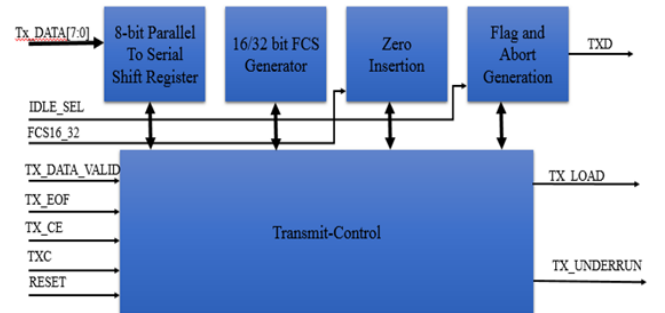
Tx_DATA[7:0]

8-bit Parallel To Serial Shift Register

16/32 bit FCS Generator

Zero Insertion

Flag and Abort Generation

TXD

IDLE_SEL

FCS16_32

TX_DATA_VALID

TX_EOF

TX_CE

TXC

RESET

Transmit-Control

TX_LOAD

TX_UNDERRUN